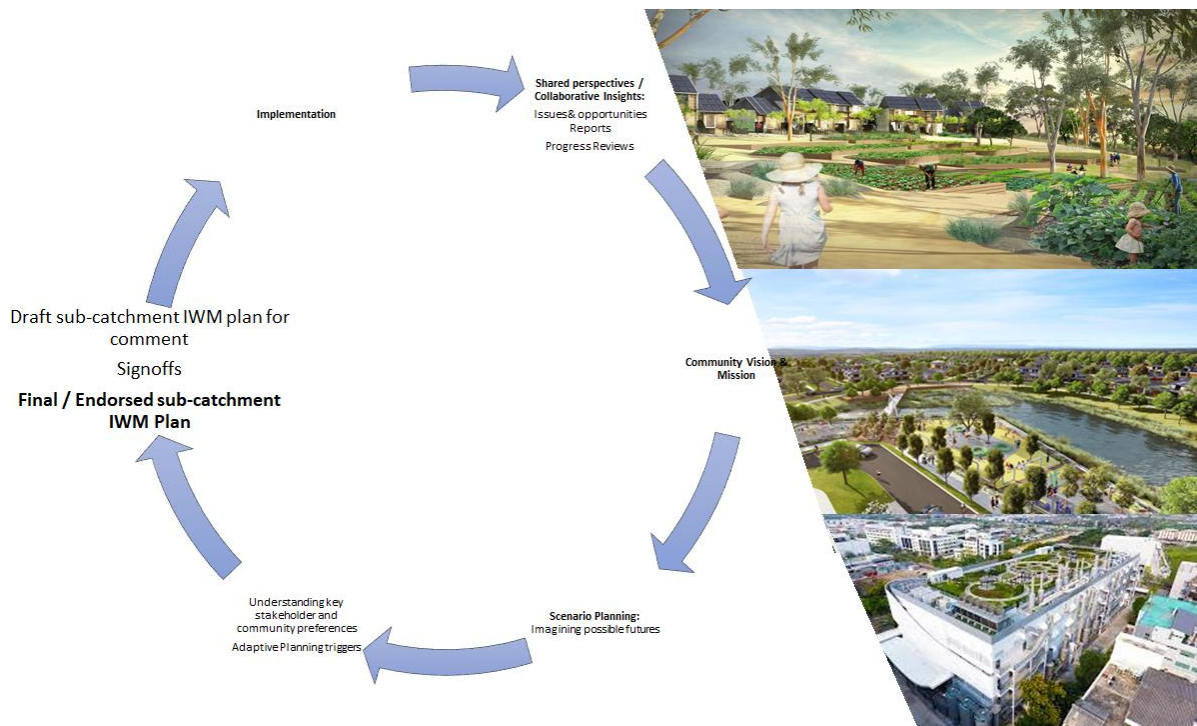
Implementation

Shared perspectives / Collaborative Insights:
Issues& opportunities Reports
Progress Reviews

Community Vision & Mission

Scenario Planning:
Imagining possible futures

Understanding key stakeholder and community preferences
Adaptive Planning triggers

Draft sub-catchment IWM plan for comment
Signoffs
**Final / Endorsed sub-catchment IWM Plan**